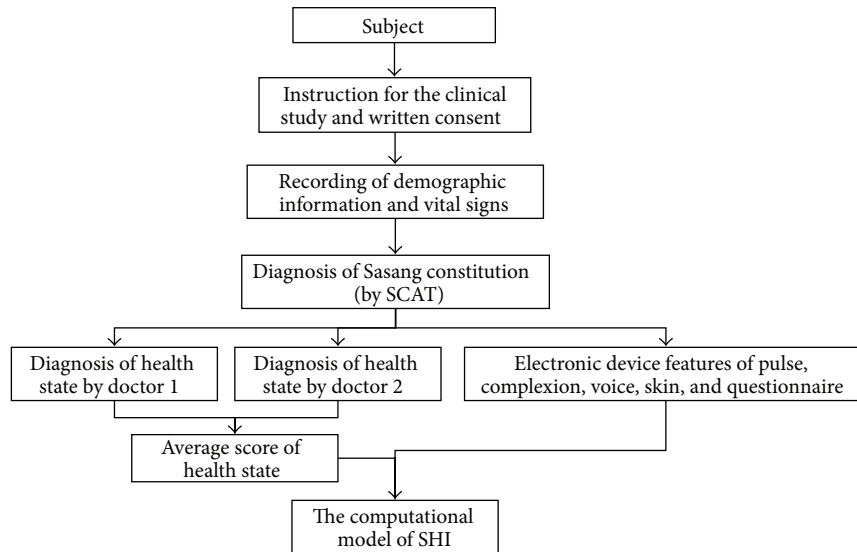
Subject

Instruction for the clinical study and written consent

Recording of demographic information and vital signs

Diagnosis of Sasang constitution (by SCAT)

Diagnosis of health state by doctor 1

Diagnosis of health state by doctor 2

Electronic device features of pulse, complexion, voice, skin, and questionnaire

Average score of health state

The computational model of SHI